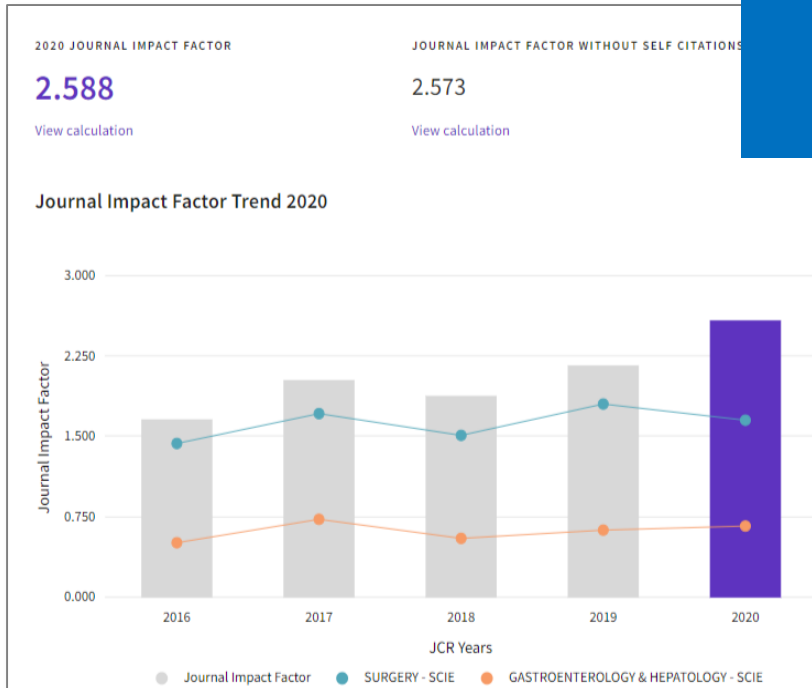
2020 JOURNAL IMPACT FACTOR

2.588

View calculation

JOURNAL IMPACT FACTOR WITHOUT SELF CITATIONS

2.573

View calculation

Journal Impact Factor Trend 2020

3.000

2.250

1.500

0.750

0.000

Journal Impact Factor

2016

2017

2018

2019

2020

JCR Years

Journal Impact Factor

SURGERY - SCIE

GASTROENTEROLOGY & HEPATOLOGY - SCIE